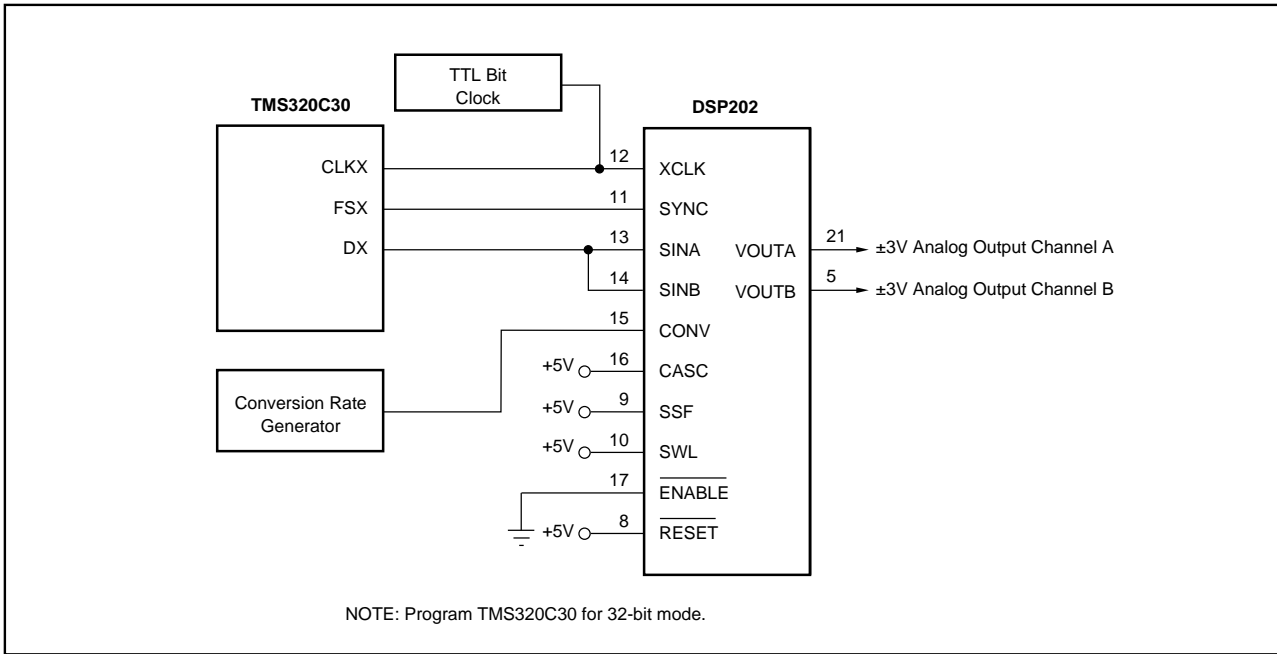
TTL Bit Clock

TMS320C30

CLKX
FSX
DX

DSP202

12 XCLK
11 SYNC
13 SINA
14 SINB
15 CONV
+5V 16 CASC
+5V 9 SSF
+5V 10 SWL
17 $\overline{\text{ENABLE}}$
+5V 8 $\overline{\text{RESET}}$

VOUTA 21 ±3V Analog Output Channel A
VOUTB 5 ±3V Analog Output Channel B

Conversion Rate Generator

NOTE: Program TMS320C30 for 32-bit mode.